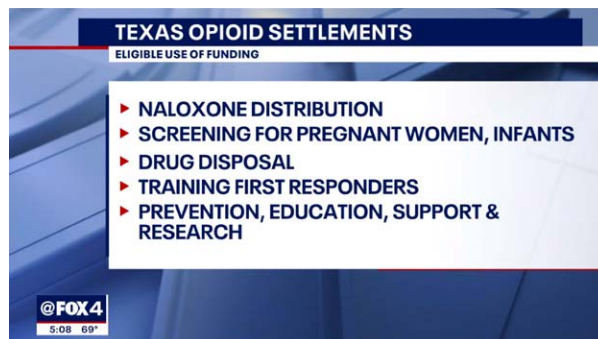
TEXAS OPIOID SETTLEMENTS
ELIGIBLE USE OF FUNDING

NALOXONE DISTRIBUTION
SCREENING FOR PREGNANT WOMEN, INFANTS
DRUG DISPOSAL
TRAINING FIRST RESPONDERS
PREVENTION, EDUCATION, SUPPORT & RESEARCH

@FOX4
5:08 69°